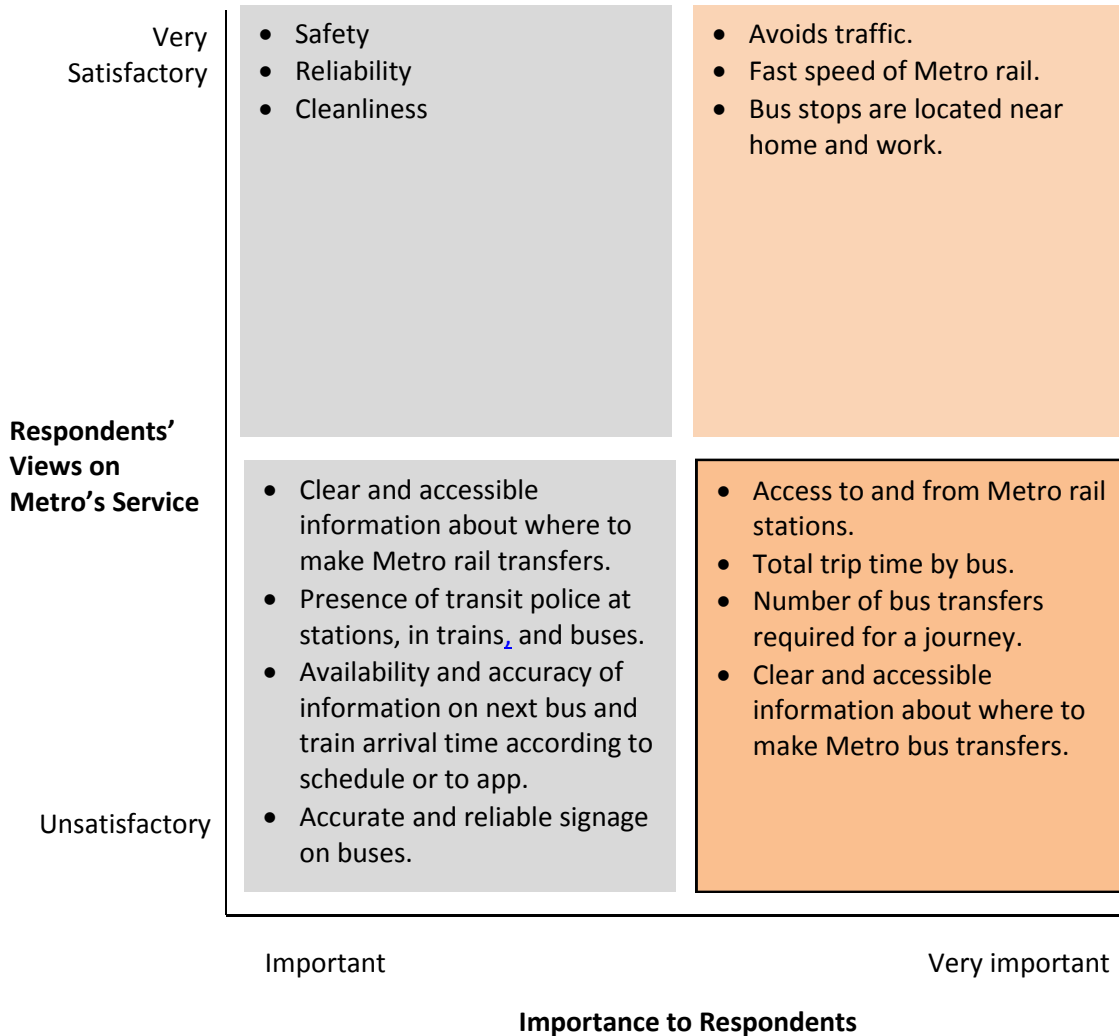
Very Satisfactory

- Safety
- Reliability
- Cleanliness

- Avoids traffic.
- Fast speed of Metro rail.
- Bus stops are located near home and work.

**Respondents' Views on Metro's Service**

- Clear and accessible information about where to make Metro rail transfers.
- Presence of transit police at stations, in trains, and buses.
- Availability and accuracy of information on next bus and train arrival time according to schedule or to app.
- Accurate and reliable signage on buses.

- Access to and from Metro rail stations.
- Total trip time by bus.
- Number of bus transfers required for a journey.
- Clear and accessible information about where to make Metro bus transfers.

Unsatisfactory

Important

Very important

**Importance to Respondents**